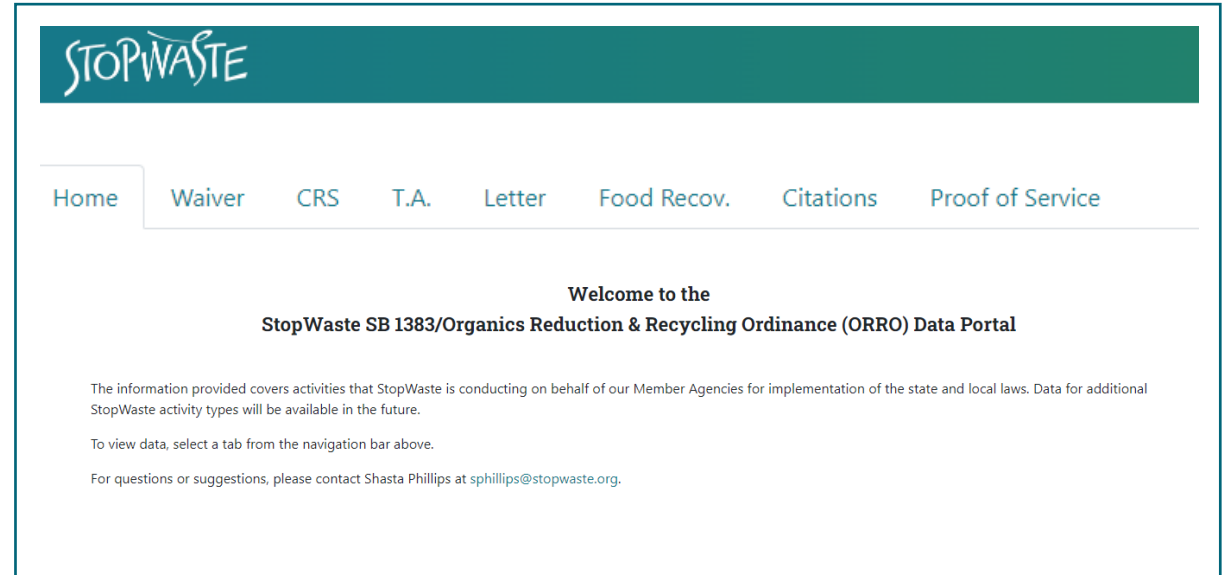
STOPWASTE

Home Waiver CRS T.A. Letter Food Recov. Citations Proof of Service

Welcome to the
StopWaste SB 1383/Organics Reduction & Recycling Ordinance (ORRO) Data Portal

The information provided covers activities that StopWaste is conducting on behalf of our Member Agencies for implementation of the state and local laws. Data for additional StopWaste activity types will be available in the future.

To view data, select a tab from the navigation bar above.

For questions or suggestions, please contact Shasta Phillips at sphillips@stopwaste.org.